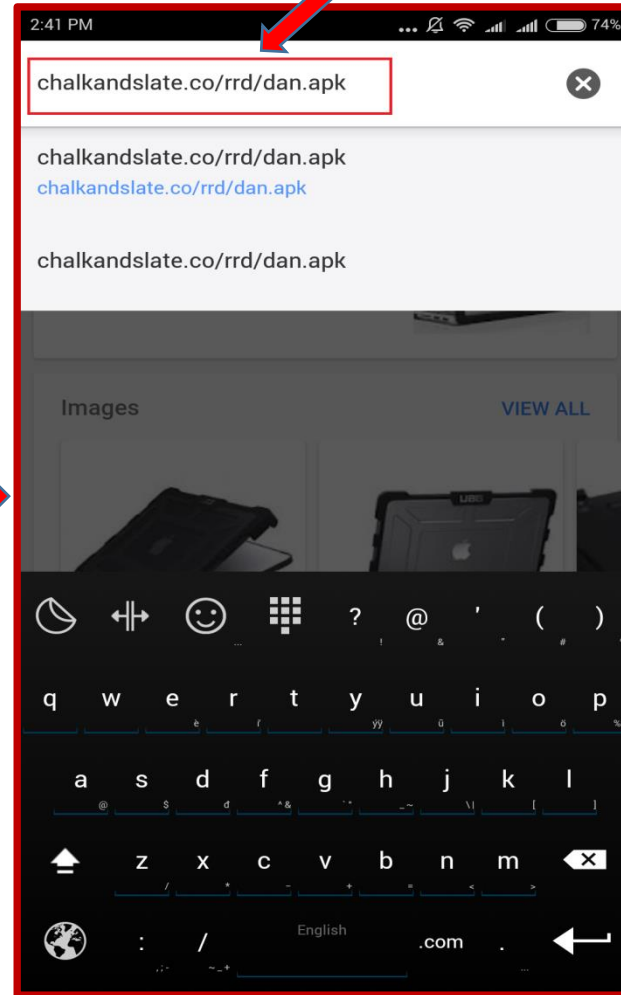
2:41 PM 74%

chalkandslate.co/rrd/dan.apk

chalkandslate.co/rrd/dan.apk
chalkandslate.co/rrd/dan.apk

chalkandslate.co/rrd/dan.apk

Images VIEW ALL

? @ ' ( )

q w e r t y u i o p

a s d f g h j k l

z x c v b n m

: / English .com .